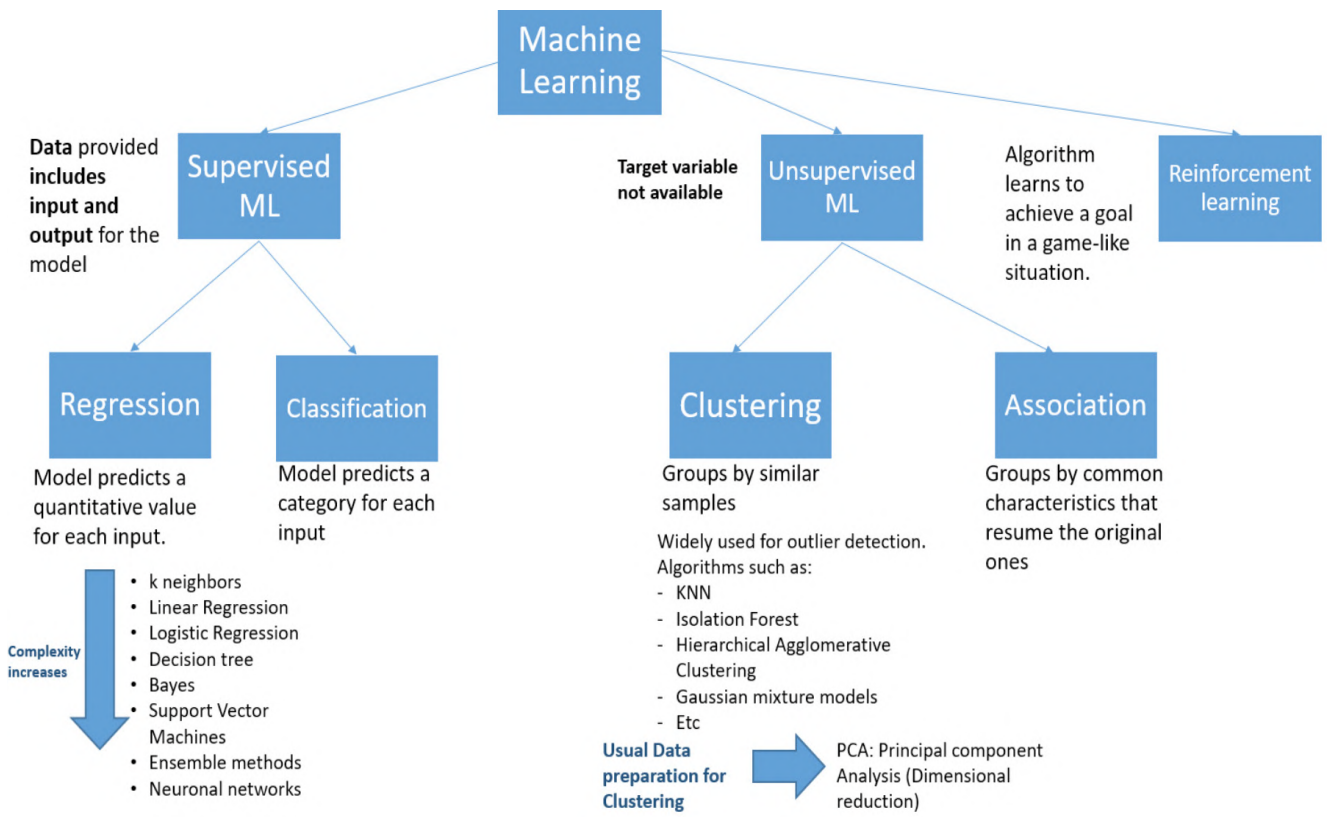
Machine Learning

Data provided includes input and output for the model

Supervised ML

Target variable not available

Unsupervised ML

Algorithm learns to achieve a goal in a game-like situation.

Reinforcement learning

Regression

Model predicts a quantitative value for each input.

Classification

Model predicts a category for each input

Complexity increases

- k neighbors
- Linear Regression
- Logistic Regression
- Decision tree
- Bayes
- Support Vector Machines
- Ensemble methods
- Neuronal networks

Clustering

Groups by similar samples

Widely used for outlier detection.
Algorithms such as:
- KNN
- Isolation Forest
- Hierarchical Agglomerative Clustering
- Gaussian mixture models
- Etc

Usual Data preparation for Clustering

PCA: Principal component Analysis (Dimensional reduction)

Association

Groups by common characteristics that resume the original ones